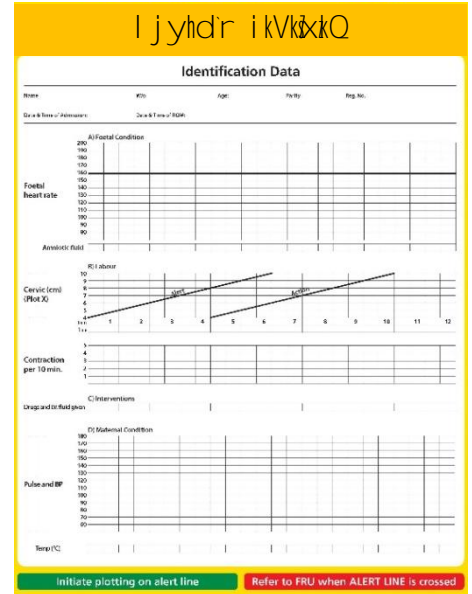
Ijyhdr ikVkxzkQ

Identification Data

Name: W/o: Age: Parity: Reg. No.

Date & Time of Admission: Date & Time of ROM:

A) Foetal Condition

Foetal heart rate

200
190
180
170
160
150
140
130
120
110
100
90
80

Amniotic fluid

B) Labour

Cervix (cm) (Plot X)

10
9
8
7
6
5
4

Alert

Action

Hours: 1 2 3 4 5 6 7 8 9 10 11 12

Time

Contraction per 10 min.

5
4
3
2
1

C) Interventions

Drugs and IV fluid given

D) Maternal Condition

Pulse and BP

180
170
160
150
140
130
120
110
100
90
80
70
60

Temp (°C)

Initiate plotting on alert line

Refer to FRU when ALERT LINE is crossed